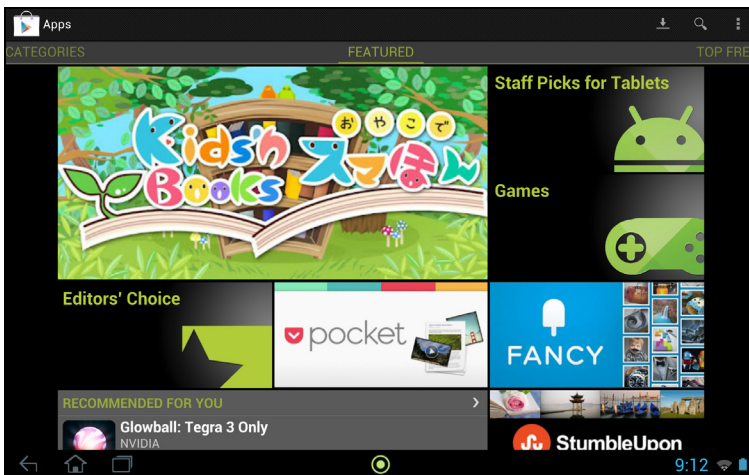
Apps

CATEGORIES FEATURED TOP FRE

Kids'n Books おやこで スマほん

Staff Picks for Tablets

Games

Editors' Choice

pocket

FANCY

RECOMMENDED FOR YOU

Glowball: Tegra 3 Only
NVIDIA

StumbleUpon

9:12